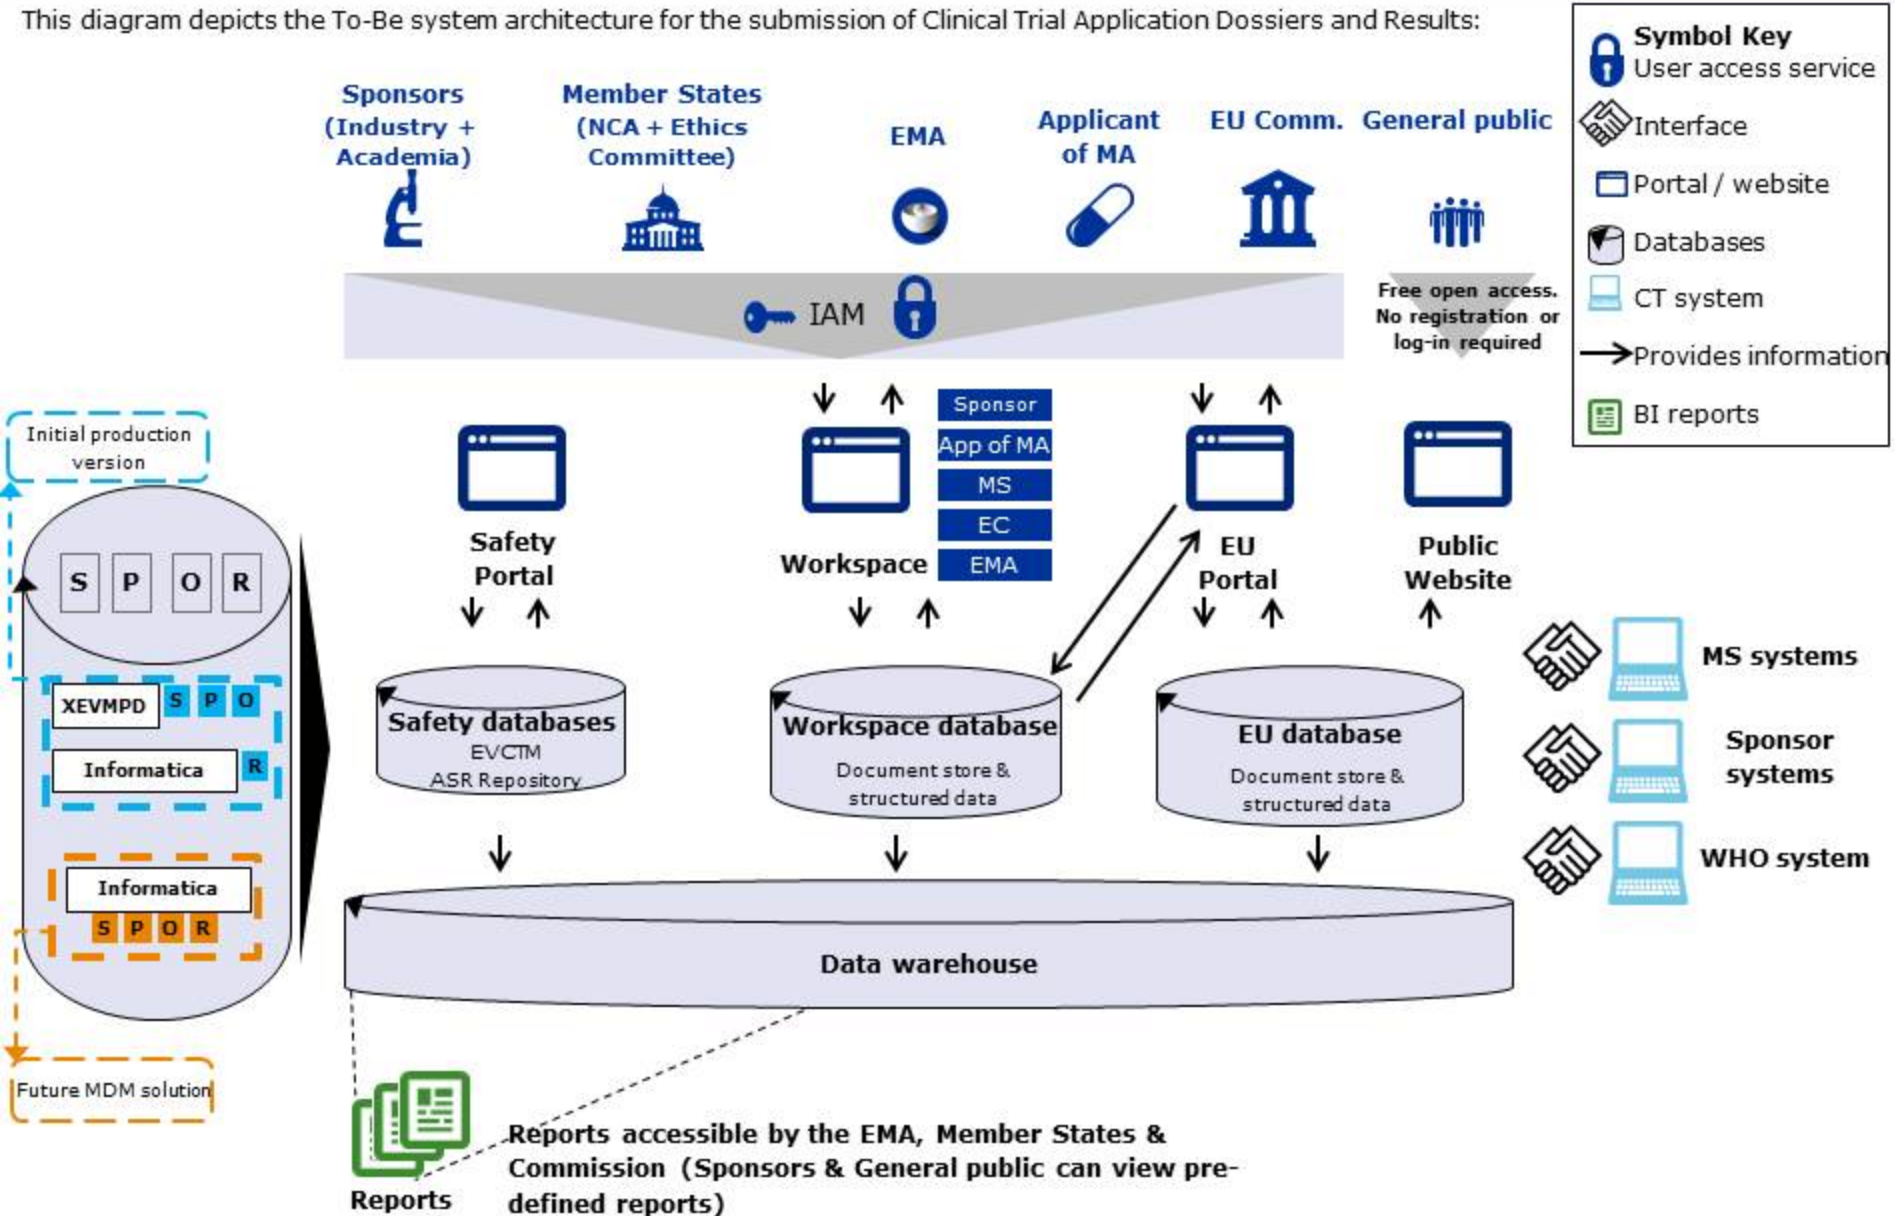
This diagram depicts the To-Be system architecture for the submission of Clinical Trial Application Dossiers and Results:

Symbol Key
User access service
Interface
Portal / website
Databases
CT system
Provides information
BI reports

Sponsors (Industry + Academia)

Member States (NCA + Ethics Committee)

EMA

Applicant of MA

EU Comm.

General public

IAM

Free open access. No registration or log-in required

Initial production version

S P O R

XEVMPD S P O

Informatica R

Informatica

S P O R

Future MDM solution

Safety Portal

Sponsor
App of MA
MS
EC
EMA

Workspace

EU Portal

Public Website

Safety databases
EVCTM
ASR Repository

Workspace database
Document store & structured data

EU database
Document store & structured data

MS systems

Sponsor systems

WHO system

Data warehouse

Reports

Reports accessible by the EMA, Member States & Commission (Sponsors & General public can view pre-defined reports)